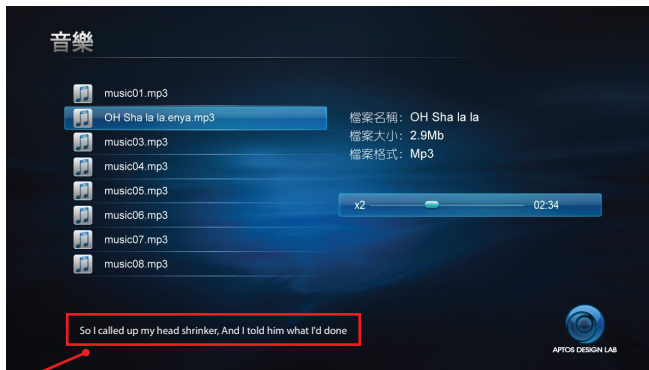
音樂

music01.mp3
OH Sha la la.enya.mp3
music03.mp3
music04.mp3
music05.mp3
music06.mp3
music07.mp3
music08.mp3

檔案名稱：OH Sha la la
檔案大小：2.9Mb
檔案格式：Mp3

x2
02:34

So I called up my head shrinker, And I told him what I'd done

APTOS DESIGN LAB